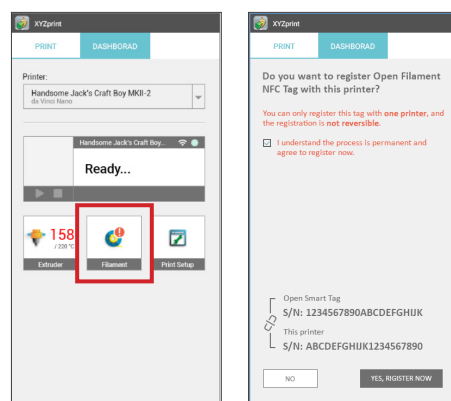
XYZprint

PRINT DASHBOARD

Printer:
Handsome Jack's Craft Boy MKII-2
da Vinci Nano

Handsome Jack's Craft Boy...

Ready...

158
/ 220 °C

Extruder

Filament

Print Setup

XYZprint

PRINT DASHBORAD

Do you want to register Open Filament NFC Tag with this printer?

You can only register this tag with one printer, and the registration is not reversible.

I understand the process is permanent and agree to register now.

Open Smart Tag
S/N: 1234567890ABCDEFGHIJK

This printer
S/N: ABCDEFGHIJK1234567890

NO

YES, RIGISTER NOW